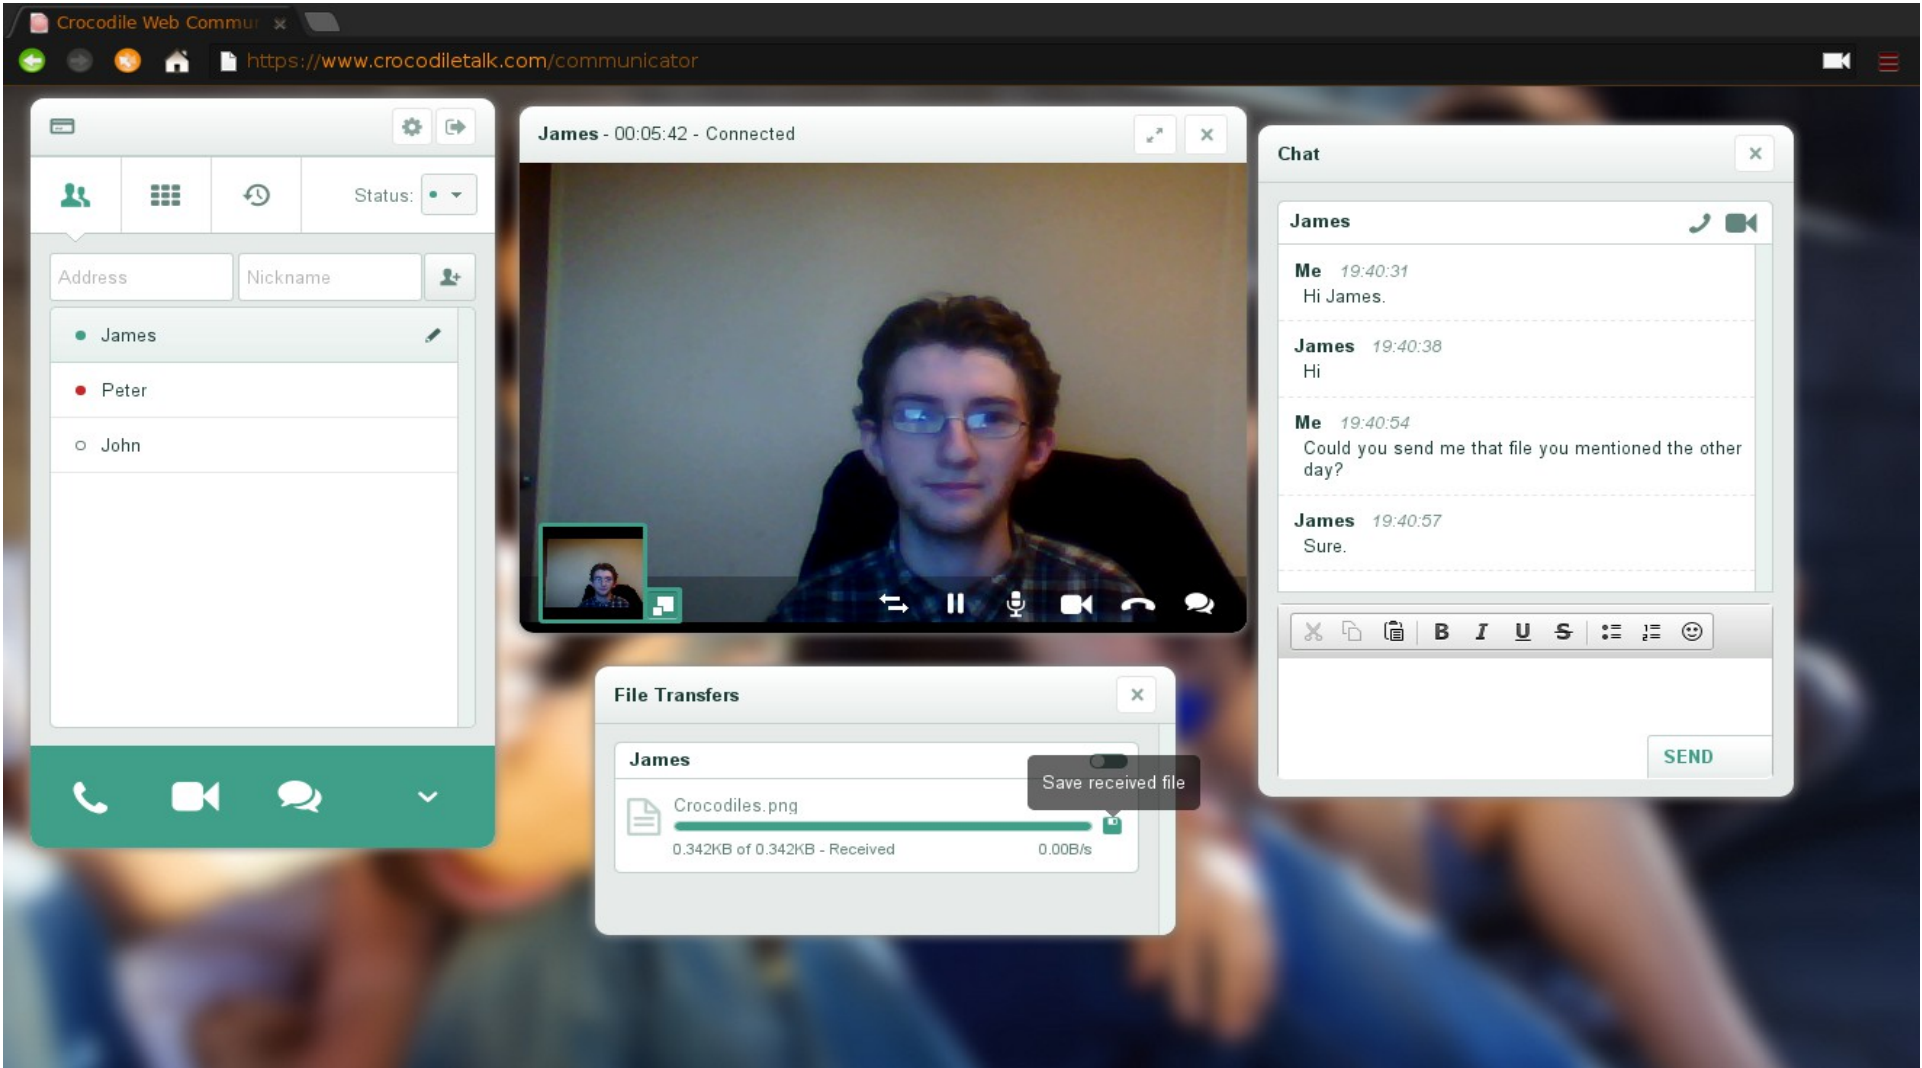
Crocodile Web Commur ×

https://www.crocodiletalk.com/communicator

Status:

Address

Nickname

James

Peter

John

James - 00:05:42 - Connected

Chat

James

Me 19:40:31
Hi James.

James 19:40:38
Hi

Me 19:40:54
Could you send me that file you mentioned the other day?

James 19:40:57
Sure.

B I U S

SEND

File Transfers

James

Save received file

Crocodiles.png

0.342KB of 0.342KB - Received

0.00B/s